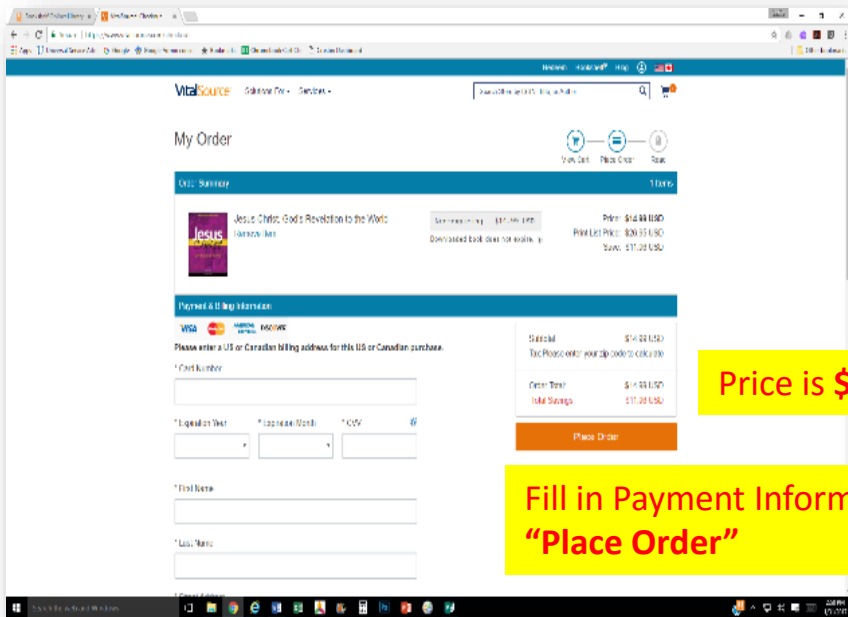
VitalSource Solutions For Services

My Order

View Cart Place Order Pass

Order Summary 1 Items

Jesus Christ: God's Revelation to the World

Print: $14.99 USD
Print List Price: $26.35 USD
Save: $11.36 USD

Payment & Billing Information

VISA DISCOVER

Please enter a US or Canadian billing address for this US or Canadian purchase.

* Card Number

* Expiration Year * Expiration Month * CVV

* First Name

* Last Name

Subtotal $14.99 USD
Tax Please enter your zip code to calculate

Order Total $14.99 USD
Total Savings $11.36 USD

Place Order

Price is $

Fill in Payment Inform
"Place Order"